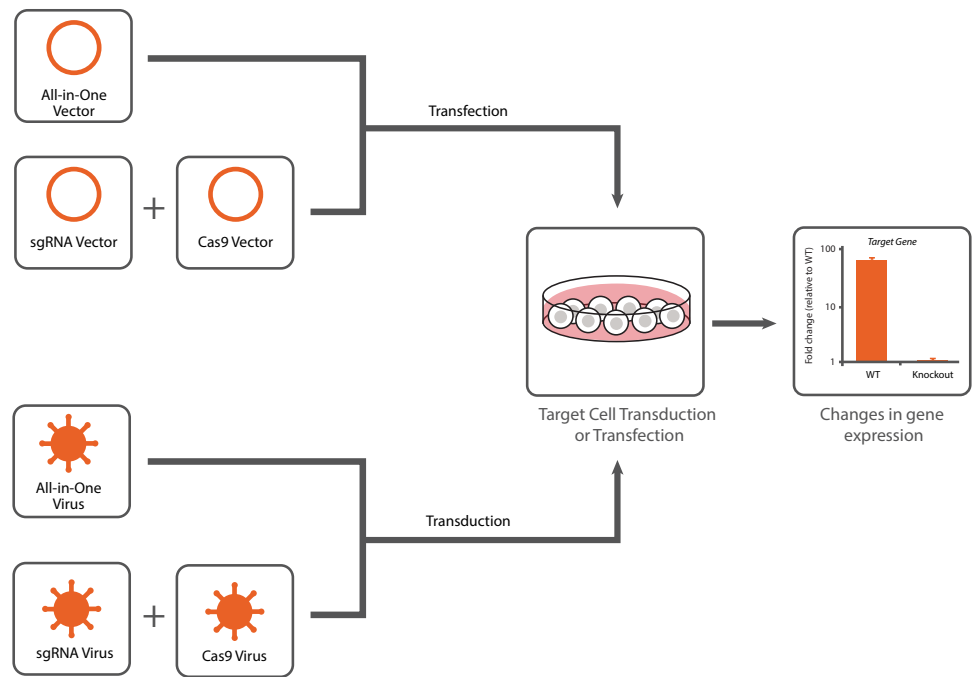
All-in-One Vector

sgRNA Vector

+

Cas9 Vector

Transfection

All-in-One Virus

sgRNA Virus

+

Cas9 Virus

Transduction

Target Cell Transduction or Transfection

Target Gene

100

10

1

Fold change (relative to WT)

WT

Knockout

Changes in gene expression